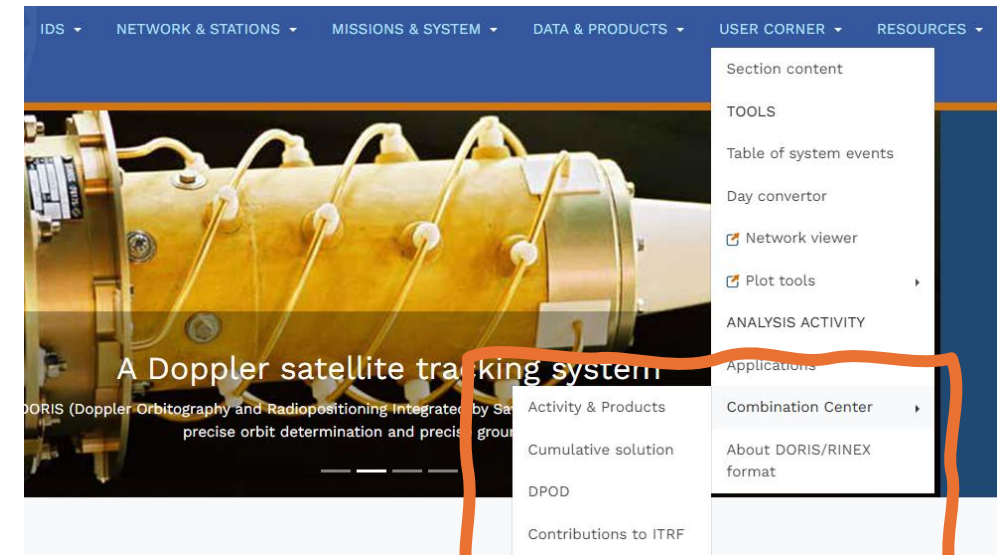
IDS ▾ NETWORK & STATIONS ▾ MISSIONS & SYSTEM ▾ DATA & PRODUCTS ▾ USER CORNER ▾ RESOURCES ▾

Section content

TOOLS

Table of system events

Day convertor

Network viewer

Plot tools

ANALYSIS ACTIVITY

Applications

Combination Center

About DORIS/RINEX format

A Doppler satellite tracking system

DORIS (Doppler Orbitography and Radiopositioning Integrated by Sa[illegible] precise orbit determination and precis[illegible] groun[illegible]

Activity & Products

Cumulative solution

DPOD

Contributions to ITRF